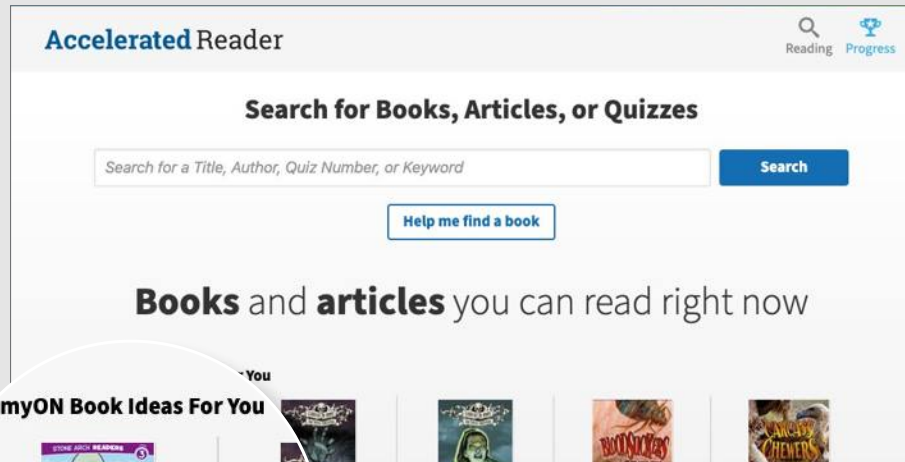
Accelerated Reader

Reading Progress

Search for Books, Articles, or Quizzes

Search for a Title, Author, Quiz Number, or Keyword

Search

Help me find a book

Books and articles you can read right now

You

myON Book Ideas For You

STONE ARCH READERS

BLOODSUCKERS

CARCASS CHEWERS